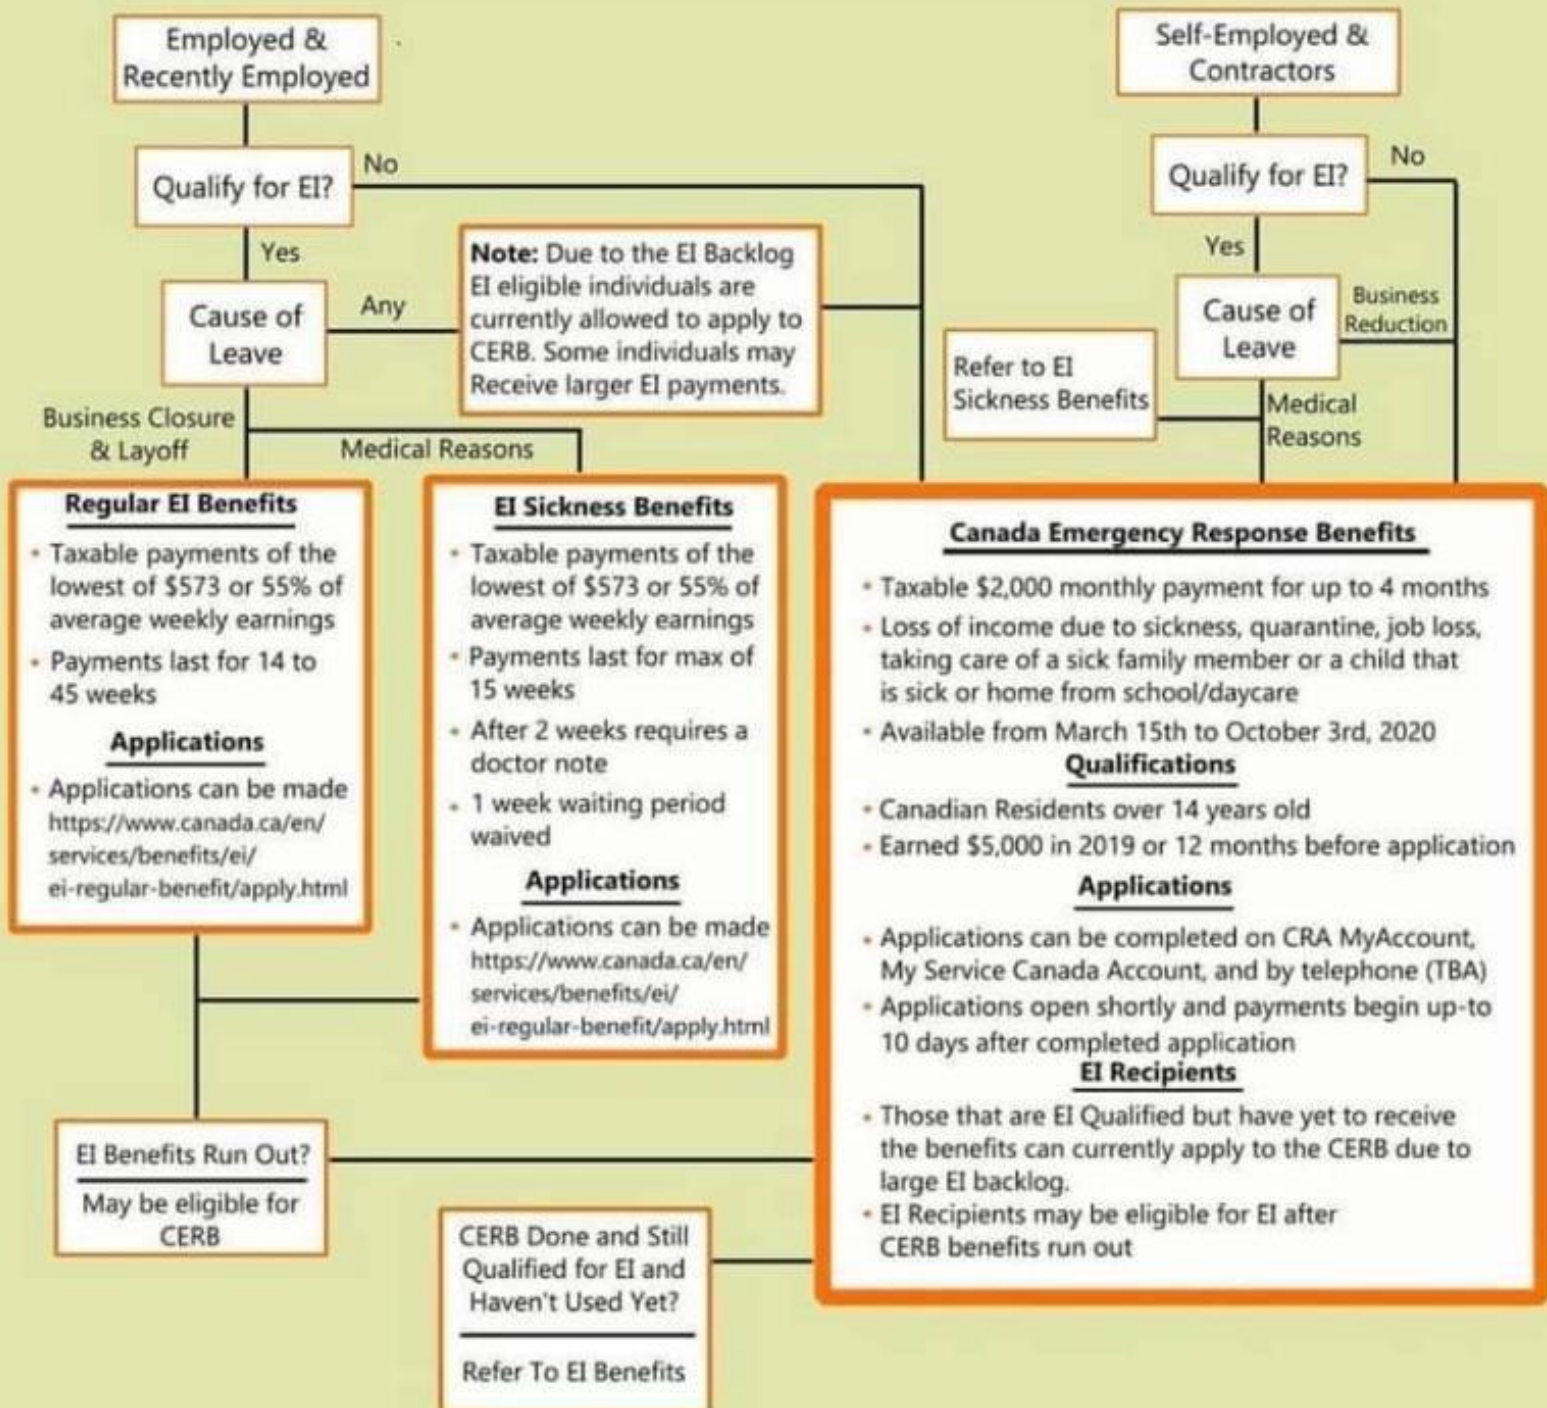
Employed & Recently Employed

Qualify for EI?

No

Yes

Cause of Leave

Any

Note: Due to the EI Backlog EI eligible individuals are currently allowed to apply to CERB. Some individuals may Receive larger EI payments.

Business Closure & Layoff

Medical Reasons

Self-Employed & Contractors

Qualify for EI?

No

Yes

Cause of Leave

Business Reduction

Refer to EI Sickness Benefits

Medical Reasons

Regular EI Benefits

- Taxable payments of the lowest of \$573 or 55% of average weekly earnings
- Payments last for 14 to 45 weeks

Applications

- Applications can be made https://www.canada.ca/en/services/benefits/ei/ei-regular-benefit/apply.html

EI Sickness Benefits

- Taxable payments of the lowest of \$573 or 55% of average weekly earnings
- Payments last for max of 15 weeks
- After 2 weeks requires a doctor note
- 1 week waiting period waived

Applications

- Applications can be made https://www.canada.ca/en/services/benefits/ei/ei-regular-benefit/apply.html

Canada Emergency Response Benefits

- Taxable \$2,000 monthly payment for up to 4 months
- Loss of income due to sickness, quarantine, job loss, taking care of a sick family member or a child that is sick or home from school/daycare
- Available from March 15th to October 3rd, 2020

Qualifications

- Canadian Residents over 14 years old
- Earned \$5,000 in 2019 or 12 months before application

Applications

- Applications can be completed on CRA MyAccount, My Service Canada Account, and by telephone (TBA)
- Applications open shortly and payments begin up-to 10 days after completed application

EI Recipients

- Those that are EI Qualified but have yet to receive the benefits can currently apply to the CERB due to large EI backlog.
- EI Recipients may be eligible for EI after CERB benefits run out

EI Benefits Run Out?

May be eligible for CERB

CERB Done and Still Qualified for EI and Haven't Used Yet?

Refer To EI Benefits